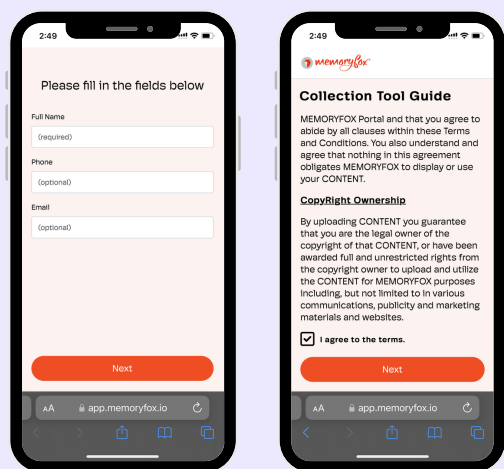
2:49

Please fill in the fields below

Full Name

(required)

Phone

(optional)

Email

(optional)

Next

AA app.memoryfox.io

2:49

memoryfox

Collection Tool Guide

MEMORYFOX Portal and that you agree to abide by all clauses within these Terms and Conditions. You also understand and agree that nothing in this agreement obligates MEMORYFOX to display or use your CONTENT.

CopyRight Ownership

By uploading CONTENT you guarantee that you are the legal owner of the copyright of that CONTENT, or have been awarded full and unrestricted rights from the copyright owner to upload and utilize the CONTENT for MEMORYFOX purposes including, but not limited to in various communications, publicity and marketing materials and websites.

I agree to the terms.

Next

AA app.memoryfox.io